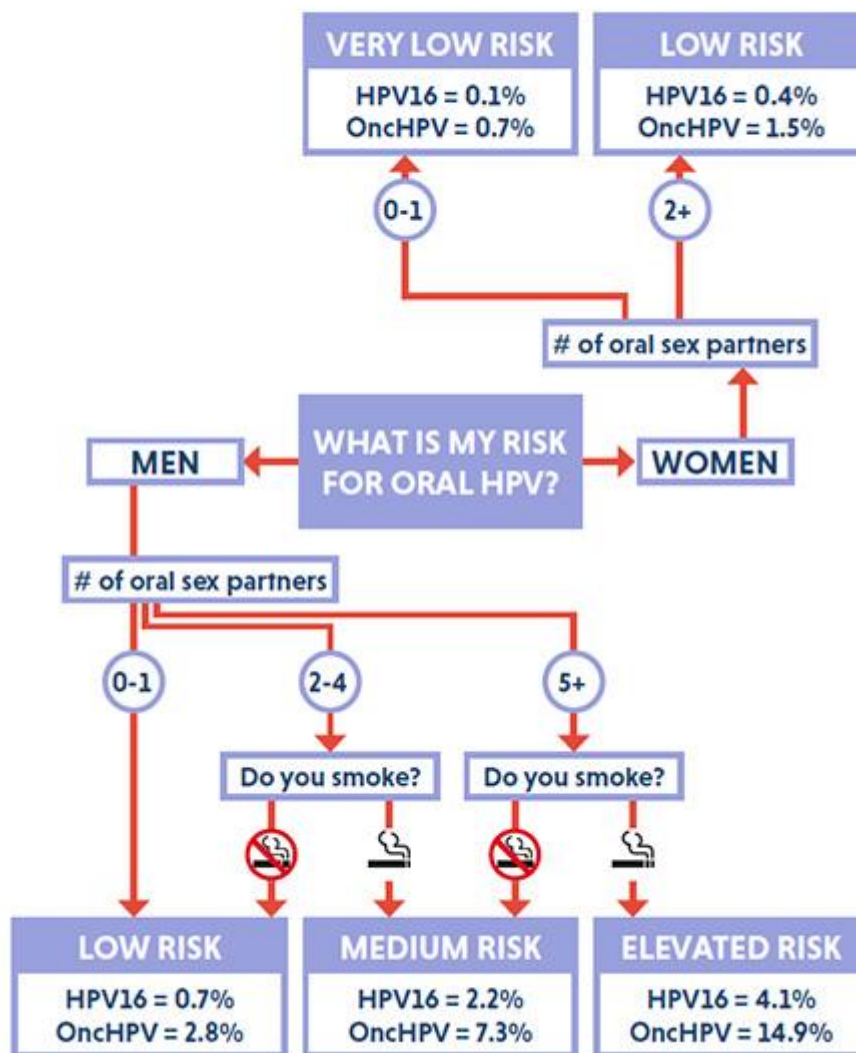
VERY LOW RISK
HPV16 = 0.1%
OncHPV = 0.7%

LOW RISK
HPV16 = 0.4%
OncHPV = 1.5%

0-1

2+

# of oral sex partners

WHAT IS MY RISK FOR ORAL HPV?

MEN

WOMEN

# of oral sex partners

0-1

2-4

5+

Do you smoke?

Do you smoke?

LOW RISK
HPV16 = 0.7%
OncHPV = 2.8%

MEDIUM RISK
HPV16 = 2.2%
OncHPV = 7.3%

ELEVATED RISK
HPV16 = 4.1%
OncHPV = 14.9%